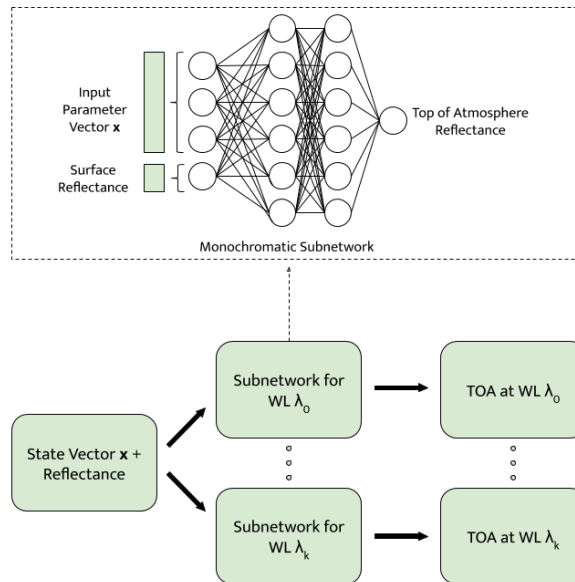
Input Parameter Vector **x**

Surface Reflectance

Top of Atmosphere Reflectance

Monochromatic Subnetwork

State Vector **x** + Reflectance

Subnetwork for WL $\lambda_0$

Subnetwork for WL $\lambda_k$

TOA at WL $\lambda_0$

TOA at WL $\lambda_k$